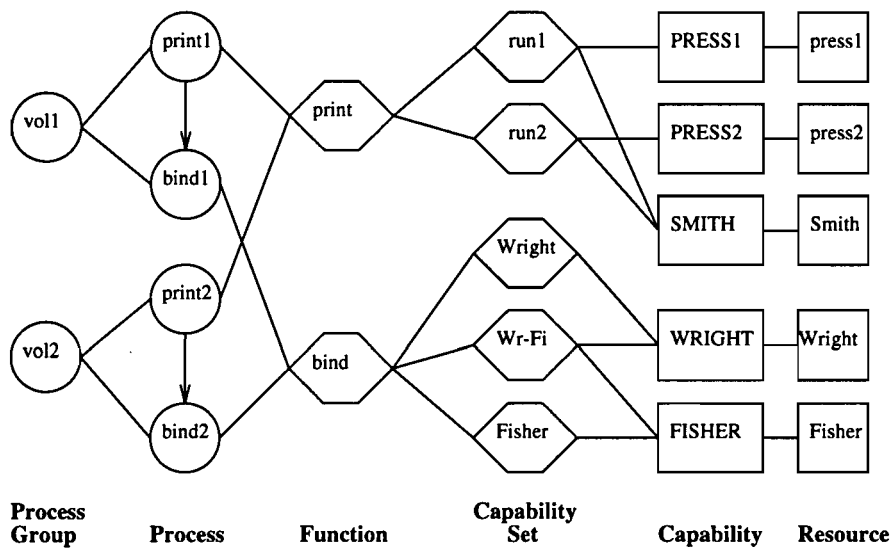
vol1

print1

bind1

vol2

print2

bind2

print

bind

run1

run2

Wright

Wr-Fi

Fisher

PRESS1

PRESS2

SMITH

WRIGHT

FISHER

press1

press2

Smith

Wright

Fisher

Process Group

Process

Function

Capability Set

Capability

Resource